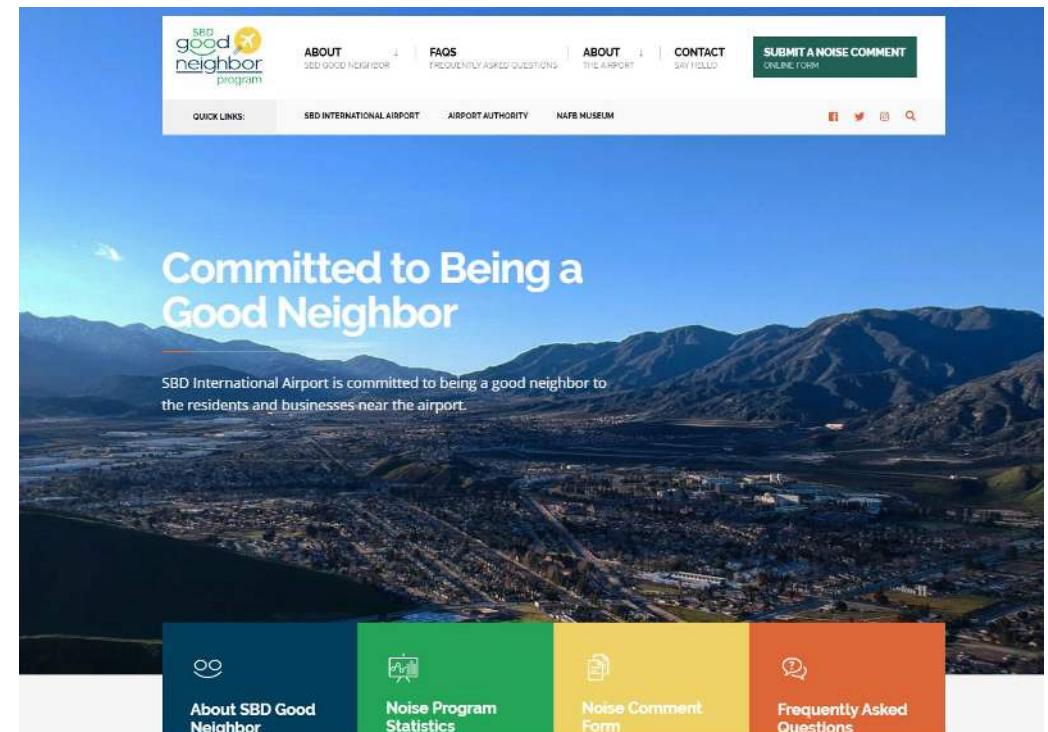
SBD good neighbor program

ABOUT
SBD GOOD NEIGHBOR

FAQS
FREQUENTLY ASKED QUESTIONS

ABOUT
THE AIRPORT

CONTACT
SAY HELLO

SUBMIT A NOISE COMMENT
ONLINE FORM

QUICK LINKS:
SBD INTERNATIONAL AIRPORT
AIRPORT AUTHORITY
NAFB MUSEUM

Committed to Being a Good Neighbor

SBD International Airport is committed to being a good neighbor to the residents and businesses near the airport.

About SBD Good Neighbor

Noise Program Statistics

Noise Comment Form

Frequently Asked Questions